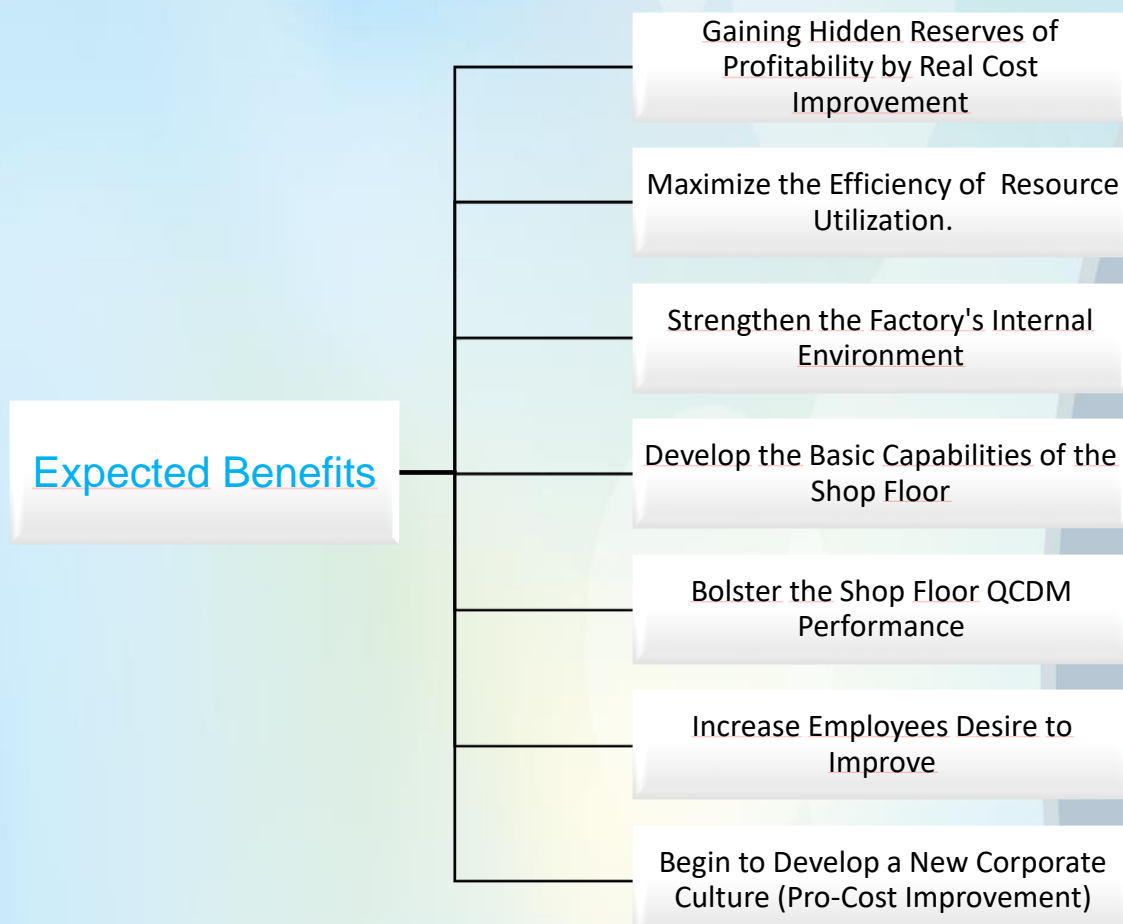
Expected Benefits

Gaining Hidden Reserves of Profitability by Real Cost Improvement

Maximize the Efficiency of Resource Utilization.

Strengthen the Factory's Internal Environment

Develop the Basic Capabilities of the Shop Floor

Bolster the Shop Floor QCDM Performance

Increase Employees Desire to Improve

Begin to Develop a New Corporate Culture (Pro-Cost Improvement)